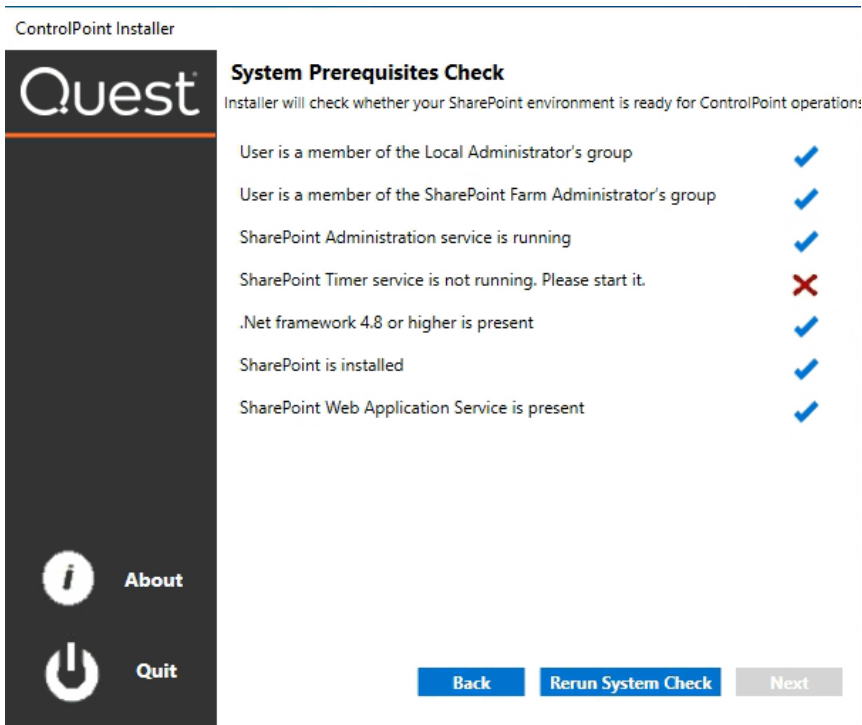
ControlPoint Installer

Quest

System Prerequisites Check

Installer will check whether your SharePoint environment is ready for ControlPoint operations

User is a member of the Local Administrator's group ✓

User is a member of the SharePoint Farm Administrator's group ✓

SharePoint Administration service is running ✓

SharePoint Timer service is not running. Please start it. ✗

.Net framework 4.8 or higher is present ✓

SharePoint is installed ✓

SharePoint Web Application Service is present ✓

About

Quit

Back

Rerun System Check

Next